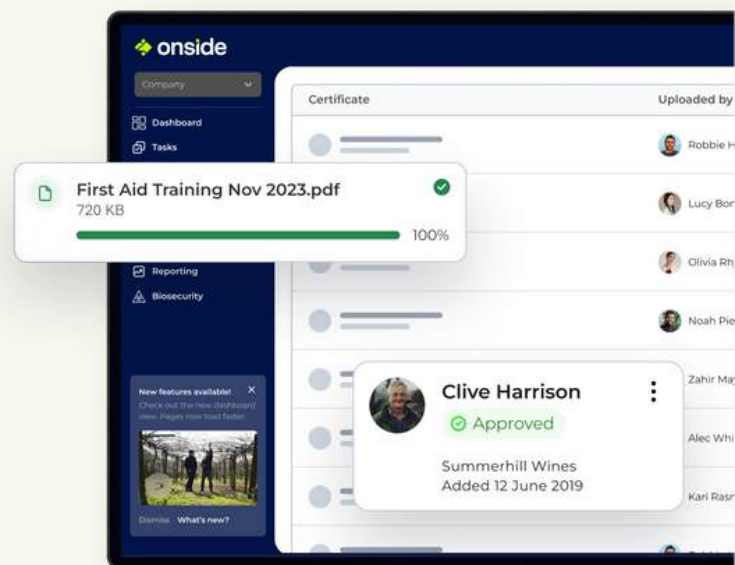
onside

Company

Dashboard

Tasks

First Aid Training Nov 2023.pdf
720 KB
100%

Reporting

Biosecurity

New features available!
Check out the new dashboard view. Pages now load faster.

Dismiss What's new?

Certificate

Uploaded by

Robbie H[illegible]

Lucy Bor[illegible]

Olivia Rh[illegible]

Noah Pie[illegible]

Zahir Ma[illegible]

Alec Whi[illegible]

Kari Rasr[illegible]

Clive Harrison
Approved

Summerhill Wines
Added 12 June 2019